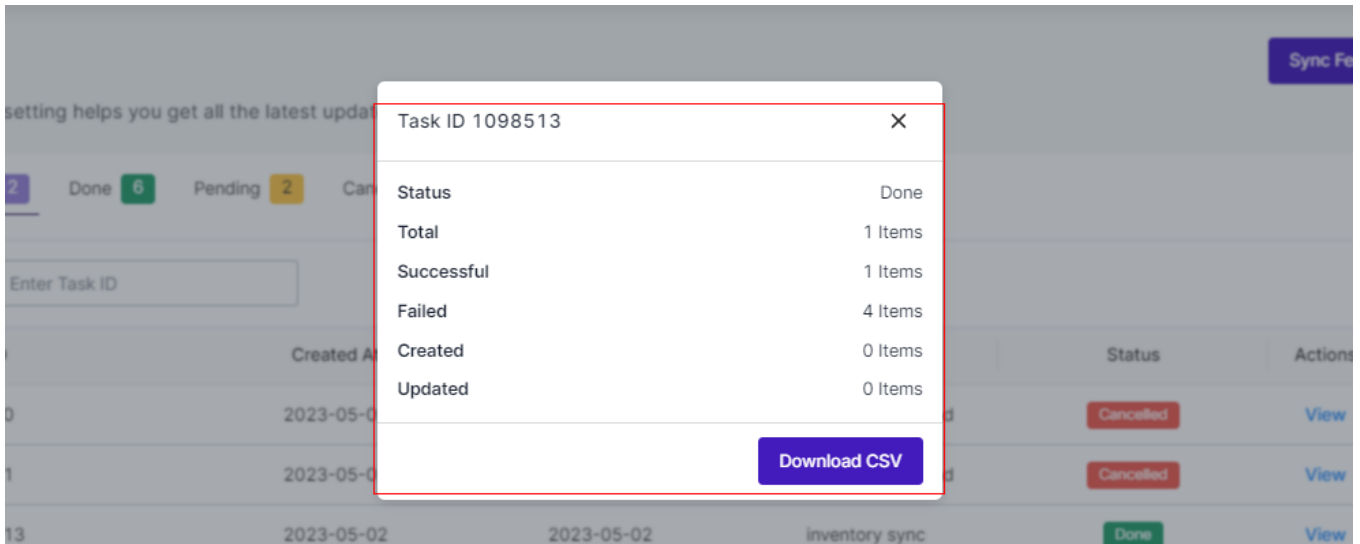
Sync Fe

setting helps you get all the latest upda

2 Done 6 Pending 2 Can

Enter Task ID

Task ID 1098513

×

| Status | Done |
|---|---|
| Total | 1 Items |
| Successful | 1 Items |
| Failed | 4 Items |
| Created | 0 Items |
| Updated | 0 Items |

Download CSV

Created A | Status | Actions

0 | 2023-05-0 | d | Cancelled | View

1 | 2023-05-0 | d | Cancelled | View

13 | 2023-05-02 | 2023-05-02 | inventory sync | Done | View